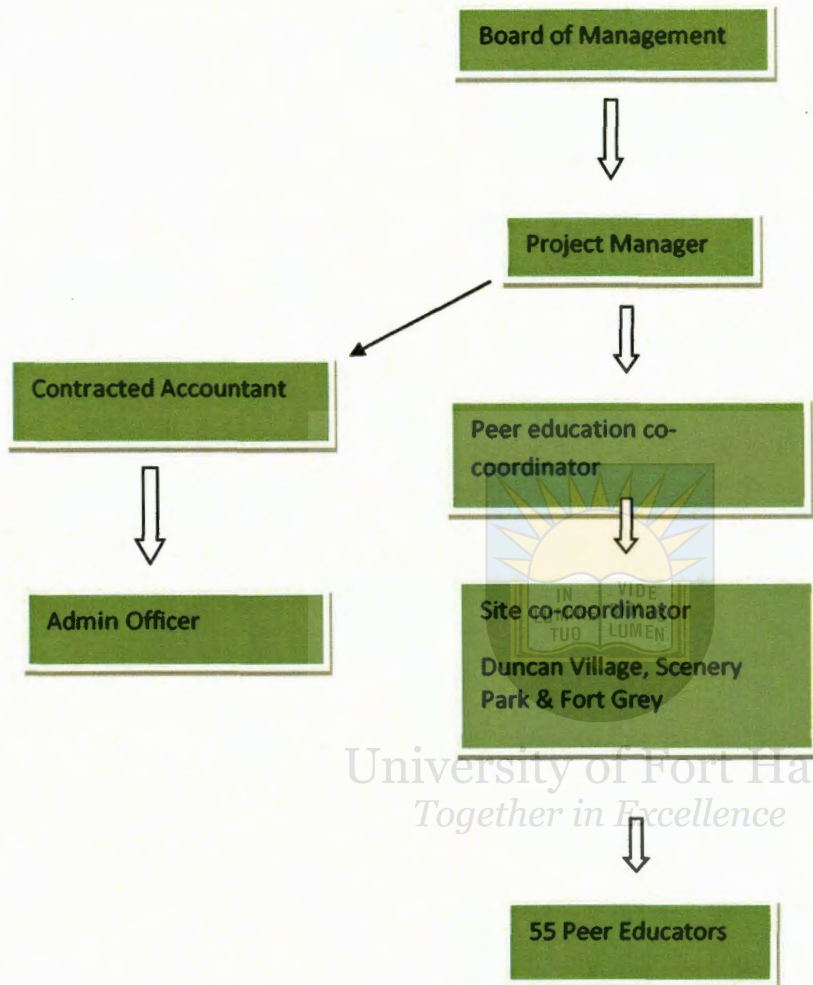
Board of Management

Project Manager

Contracted Accountant

Peer education co-coordinator

Admin Officer

Site co-coordinator

Duncan Village, Scenery Park & Fort Grey

IN LUMINE TUO VIDE LUMEN

University of Fort Ha

Together in Excellence

55 Peer Educators